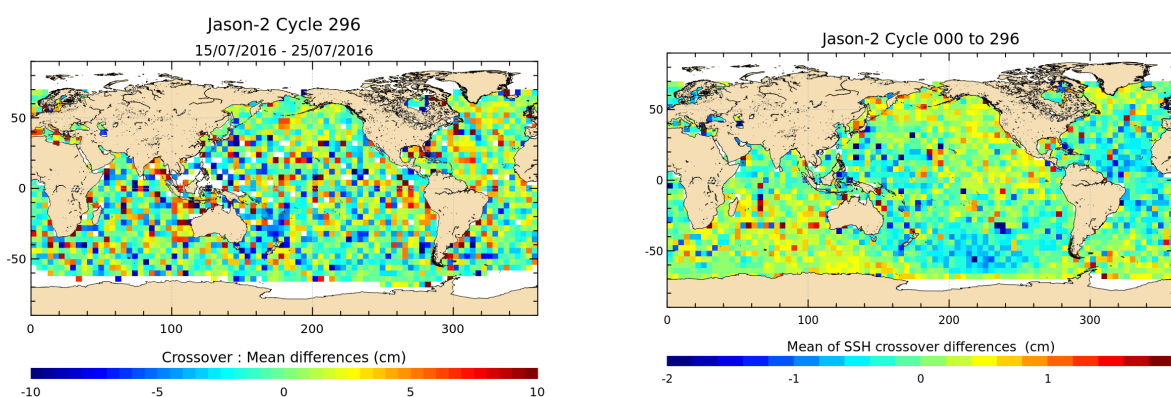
Jason-2 Cycle 296
15/07/2016 - 25/07/2016

50
0
-50

0 100 200 300

Crossover : Mean differences (cm)

-10 -5 0 5 10

Jason-2 Cycle 000 to 296

50
0
-50

0 100 200 300

Mean of SSH crossover differences (cm)

-2 -1 0 1